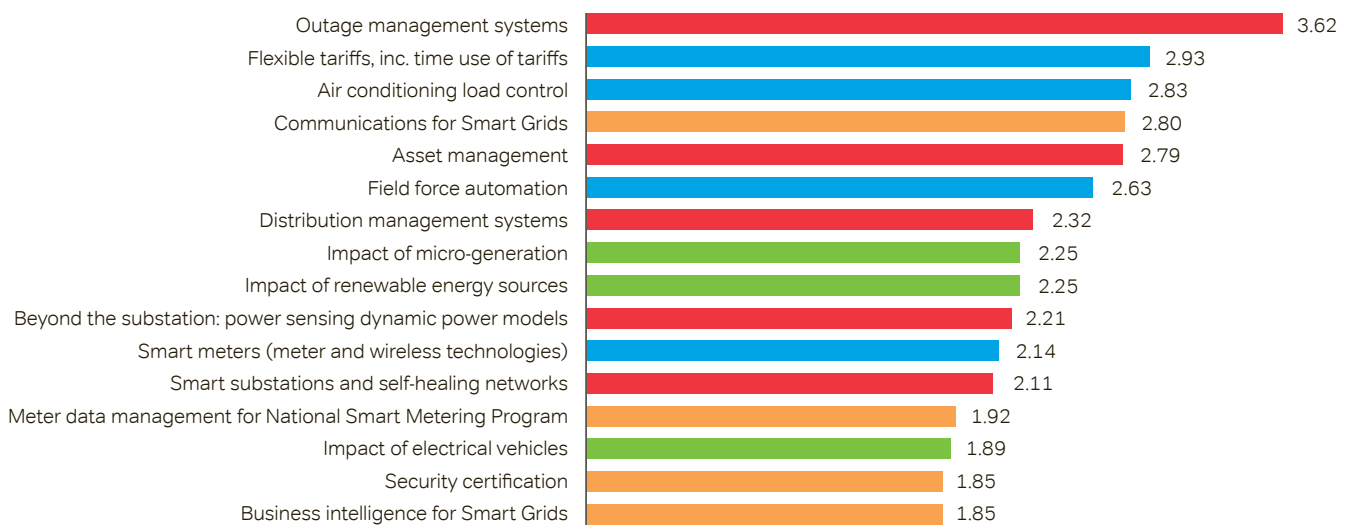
| Label | Value |
|---|---|
| Outage management systems | 3.62 |
| Flexible tariffs, inc. time use of tariffs | 2.93 |
| Air conditioning load control | 2.83 |
| Communications for Smart Grids | 2.80 |
| Asset management | 2.79 |
| Field force automation | 2.63 |
| Distribution management systems | 2.32 |
| Impact of micro-generation | 2.25 |
| Impact of renewable energy sources | 2.25 |
| Beyond the substation: power sensing dynamic power models | 2.21 |
| Smart meters (meter and wireless technologies) | 2.14 |
| Smart substations and self-healing networks | 2.11 |
| Meter data management for National Smart Metering Program | 1.92 |
| Impact of electrical vehicles | 1.89 |
| Security certification | 1.85 |
| Business intelligence for Smart Grids | 1.85 |